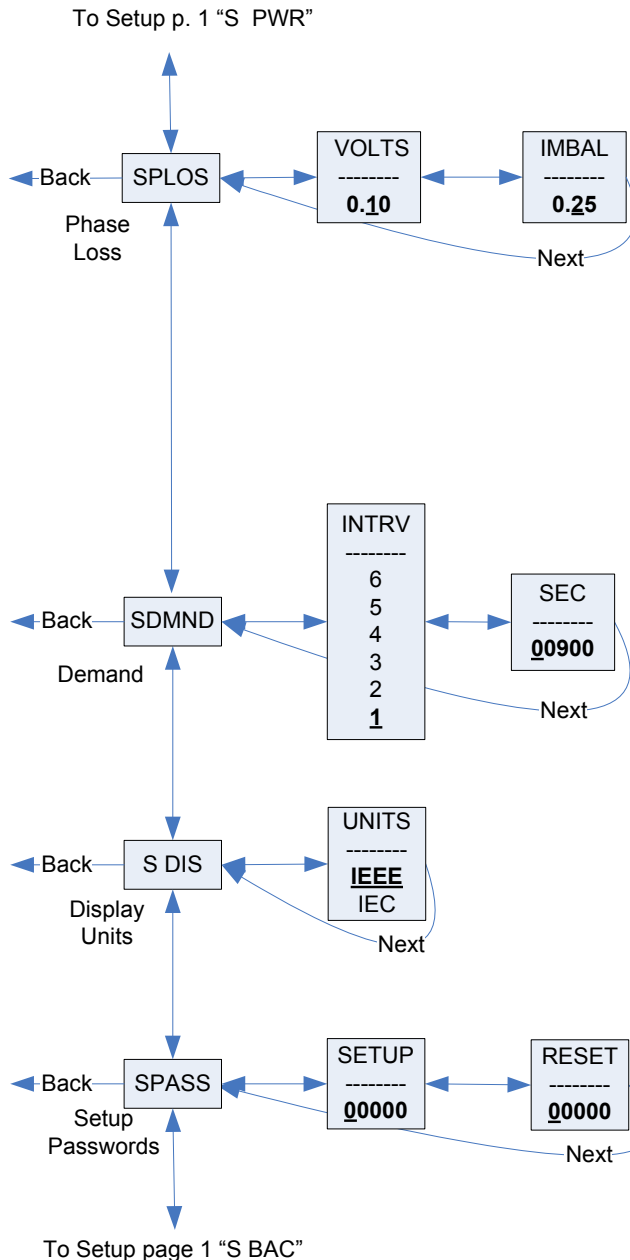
To Setup p. 1 “S PWR”

Back SPLOS
Phase Loss

VOLTS
--------
0.10

IMBAL
--------
0.25

Next

Back SDMND
Demand

INTRV
--------
6
5
4
3
2
1

SEC
--------
00900

Next

Back S DIS
Display Units

UNITS
--------
IEEE
IEC

Next

Back SPASS
Setup Passwords

SETUP
--------
00000

RESET
--------
00000

Next

To Setup page 1 “S BAC”